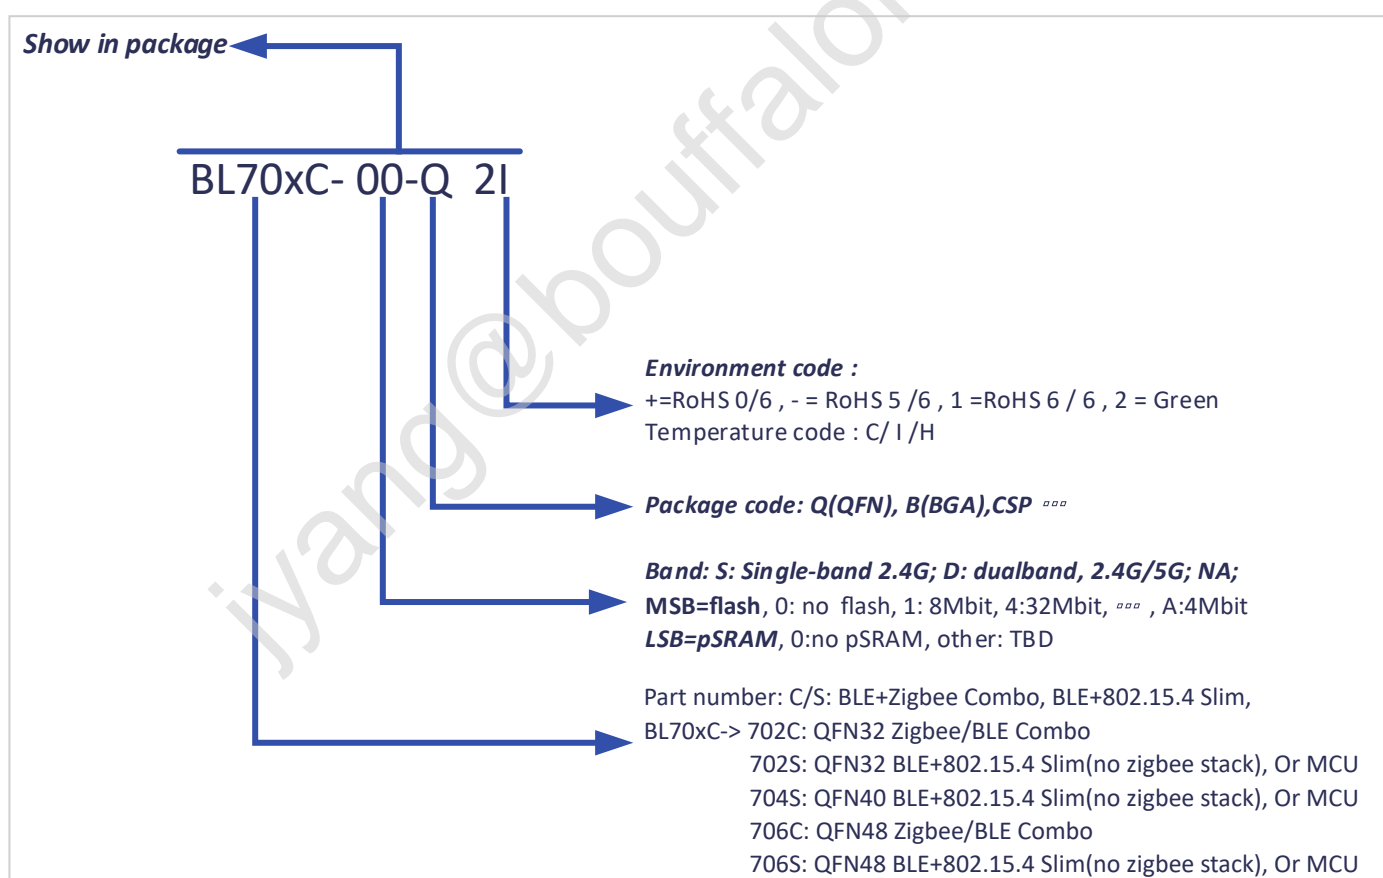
Show in package

BL70xC- 00-Q 2I

jiyang@bouffalo

Environment code :
+=RoHS 0/6 , - = RoHS 5 /6 , 1 =RoHS 6 / 6 , 2 = Green
Temperature code : C/ I /H

Package code: Q(QFN), B(BGA),CSP ▫▫▫

Band: S: Single-band 2.4G; D: dualband, 2.4G/5G; NA;
MSB=flash, 0: no flash, 1: 8Mbit, 4:32Mbit, ▫▫▫ , A:4Mbit
LSB=pSRAM, 0:no pSRAM, other: TBD

Part number: C/S: BLE+Zigbee Combo, BLE+802.15.4 Slim,
BL70xC-> 702C: QFN32 Zigbee/BLE Combo
702S: QFN32 BLE+802.15.4 Slim(no zigbee stack), Or MCU
704S: QFN40 BLE+802.15.4 Slim(no zigbee stack), Or MCU
706C: QFN48 Zigbee/BLE Combo
706S: QFN48 BLE+802.15.4 Slim(no zigbee stack), Or MCU